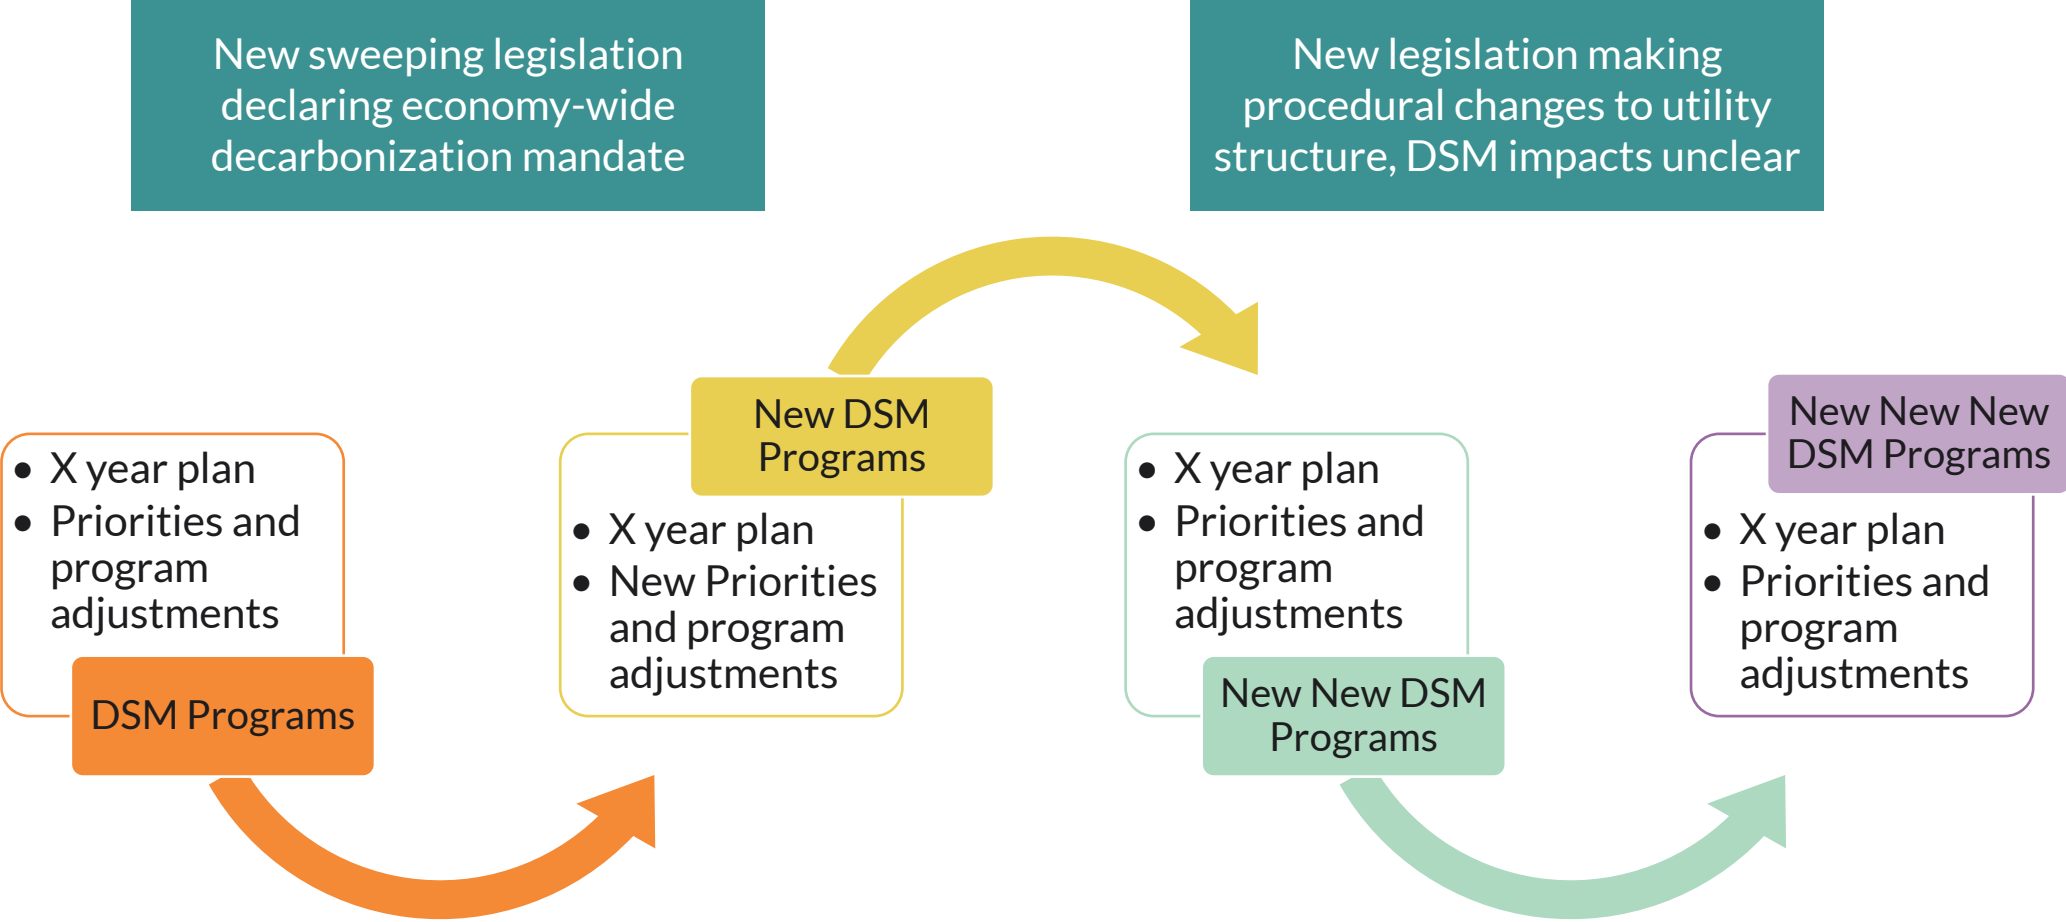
New sweeping legislation declaring economy-wide decarbonization mandate

New legislation making procedural changes to utility structure, DSM impacts unclear

- X year plan
- Priorities and program adjustments

DSM Programs

New DSM Programs

- X year plan
- New Priorities and program adjustments

- X year plan
- Priorities and program adjustments

New New DSM Programs

New New New DSM Programs

- X year plan
- Priorities and program adjustments